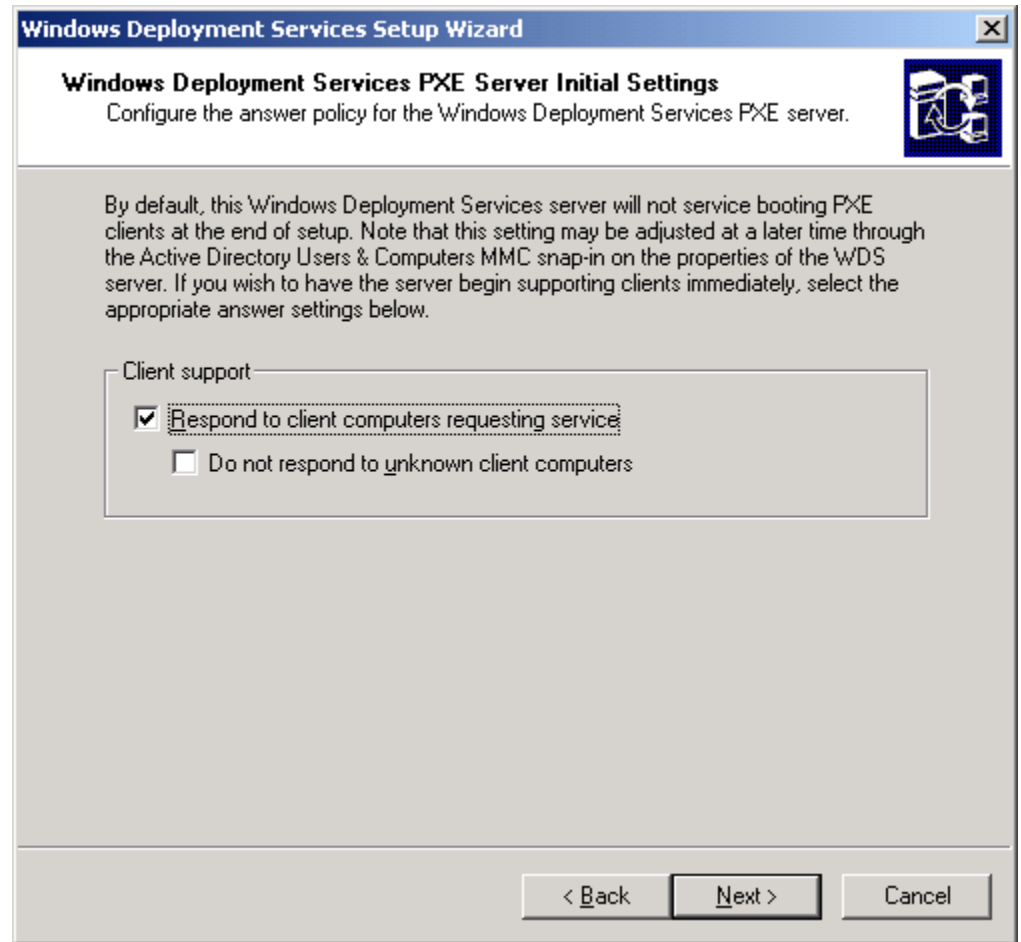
Windows Deployment Services Setup Wizard

Windows Deployment Services PXE Server Initial Settings
Configure the answer policy for the Windows Deployment Services PXE server.

By default, this Windows Deployment Services server will not service booting PXE clients at the end of setup. Note that this setting may be adjusted at a later time through the Active Directory Users & Computers MMC snap-in on the properties of the WDS server. If you wish to have the server begin supporting clients immediately, select the appropriate answer settings below.

Client support

Respond to client computers requesting service

Do not respond to unknown client computers

< Back

Next >

Cancel